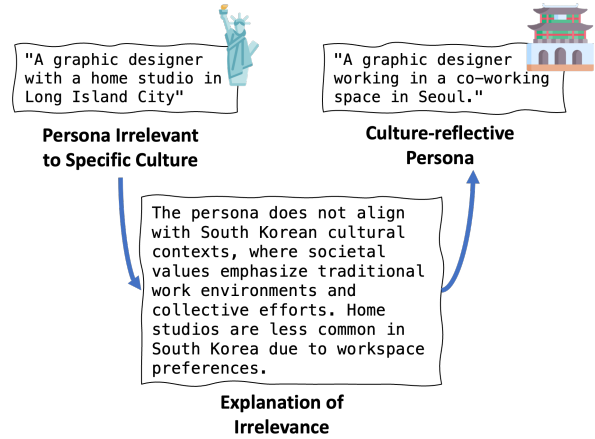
"A graphic designer with a home studio in Long Island City"

Persona Irrelevant to Specific Culture

"A graphic designer working in a co-working space in Seoul."

Culture-reflective Persona

The persona does not align with South Korean cultural contexts, where societal values emphasize traditional work environments and collective efforts. Home studios are less common in South Korea due to workspace preferences.

Explanation of Irrelevance